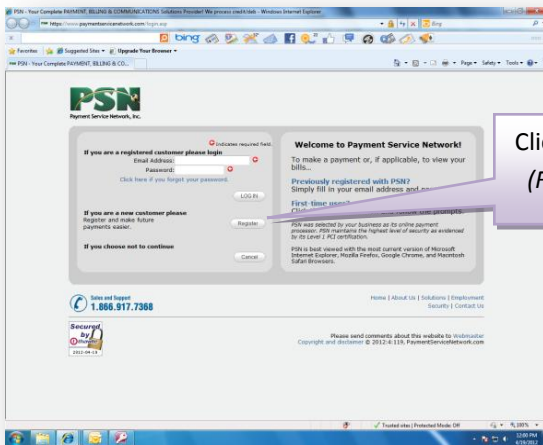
PSN - Your Complete PAYMENT, BILLING & COMMUNICATIONS Solutions Provider! We process credit/debit - Windows Internet Explorer

https://www.paymentservicenetwork.com/login.asp

Bing

Favorites | Suggested Sites ▾ | Upgrade Your Browser ▾

PSN - Your Complete PAYMENT, BILLING & CO...

Page ▾ Safety ▾ Tools ▾

PSN

Payment Service Network, Inc.

Indicates required field.

If you are a registered customer please login

Email Address:

Password:

Click here if you forgot your password.

LOG IN

If you are a new customer please Register and make future payments easier.

Register

If you choose not to continue

Cancel

Welcome to Payment Service Network!

To make a payment or, if applicable, to view your bills...

Previously registered with PSN?

Simply fill in your email address and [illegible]

First-time user? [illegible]

PSN was selected by your business as its online payment processor. PSN maintains the highest level of security as evidenced by its Level 1 PCI certification.

PSN is best viewed with the most current version of Microsoft Internet Explorer, Mozilla Firefox, Google Chrome, and Macintosh Safari Browsers.

Cli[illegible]

(F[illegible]

Sales and Support

1.866.917.7368

Home | About Us | Solutions | Employment

Security | Contact Us

Secured by thawte

2012-04-13

Please send comments about this website to Webmaster

Copyright and disclaimer © 2012:4:119, PaymentServiceNetwork.com

Trusted sites | Protected Mode: Off

100%

12:00 PM

4/19/2012